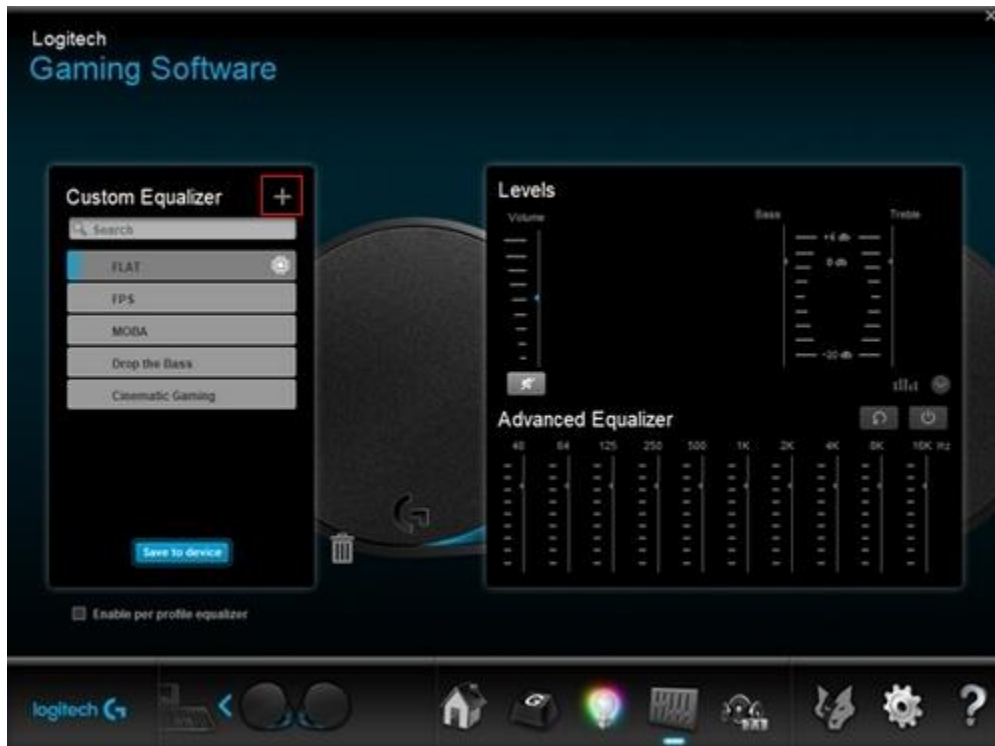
Logitech
Gaming Software

Custom Equalizer +

Search

FLAT

FPS

MOBA

Drop the Bass

Cinematic Gaming

Save to device

Enable per profile equalizer

Levels

Volume

Bass

Treble

+6 db

0 db

-20 db

Advanced Equalizer

40 64 125 250 500 1K 2K 4K 8K 16K Hz

logitech